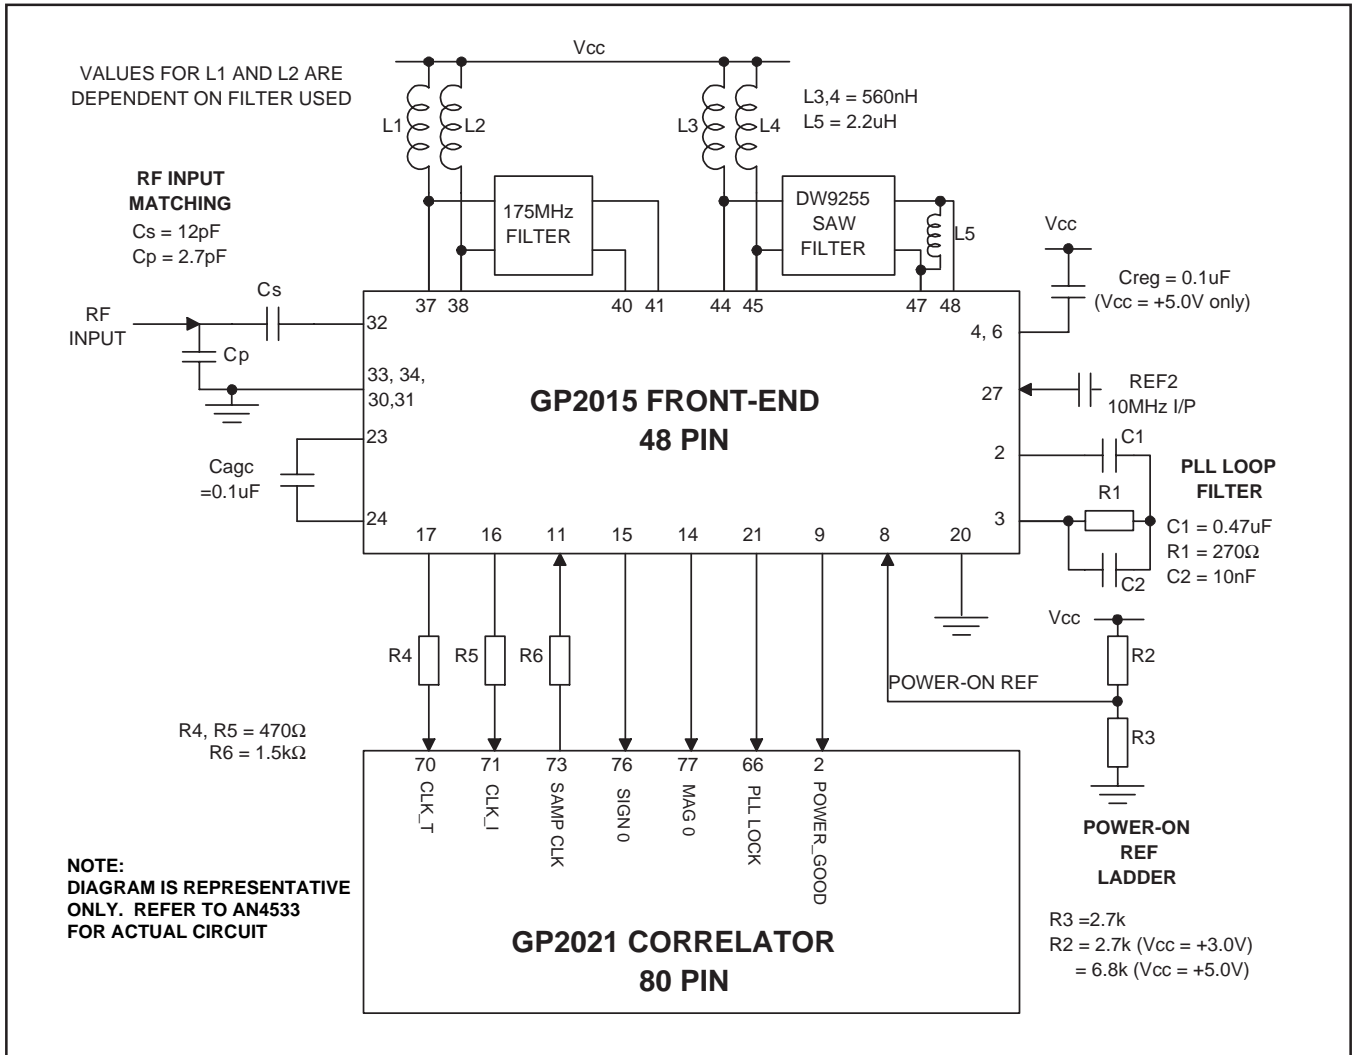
VALUES FOR L1 AND L2 ARE DEPENDENT ON FILTER USED

Vcc

L1 L2

L3 L4

L3,4 = 560nH
L5 = 2.2uH

RF INPUT MATCHING
Cs = 12pF
Cp = 2.7pF

175MHz FILTER

DW9255 SAW FILTER

L5

Vcc

Creg = 0.1uF
(Vcc = +5.0V only)

RF INPUT

Cs

Cp

37 38 40 41 44 45 47 48

32

33, 34, 30,31

4, 6

GP2015 FRONT-END
48 PIN

27

REF2
10MHz I/P

23

Cagc =0.1uF

24

2

C1

PLL LOOP FILTER

R1

3

C1 = 0.47uF
R1 = 270Ω
C2 = 10nF

C2

17 16 11 15 14 21 9 8 20

Vcc

R2

R4 R5 R6

POWER-ON REF

R3

R4, R5 = 470Ω
R6 = 1.5kΩ

70 71 73 76 77 66 2

CLK_T CLK_I SAMP CLK SIGN 0 MAG 0 PLL LOCK POWER_GOOD

POWER-ON REF LADDER

NOTE:
DIAGRAM IS REPRESENTATIVE ONLY. REFER TO AN4533 FOR ACTUAL CIRCUIT

GP2021 CORRELATOR
80 PIN

R3 =2.7k
R2 = 2.7k (Vcc = +3.0V)
= 6.8k (Vcc = +5.0V)